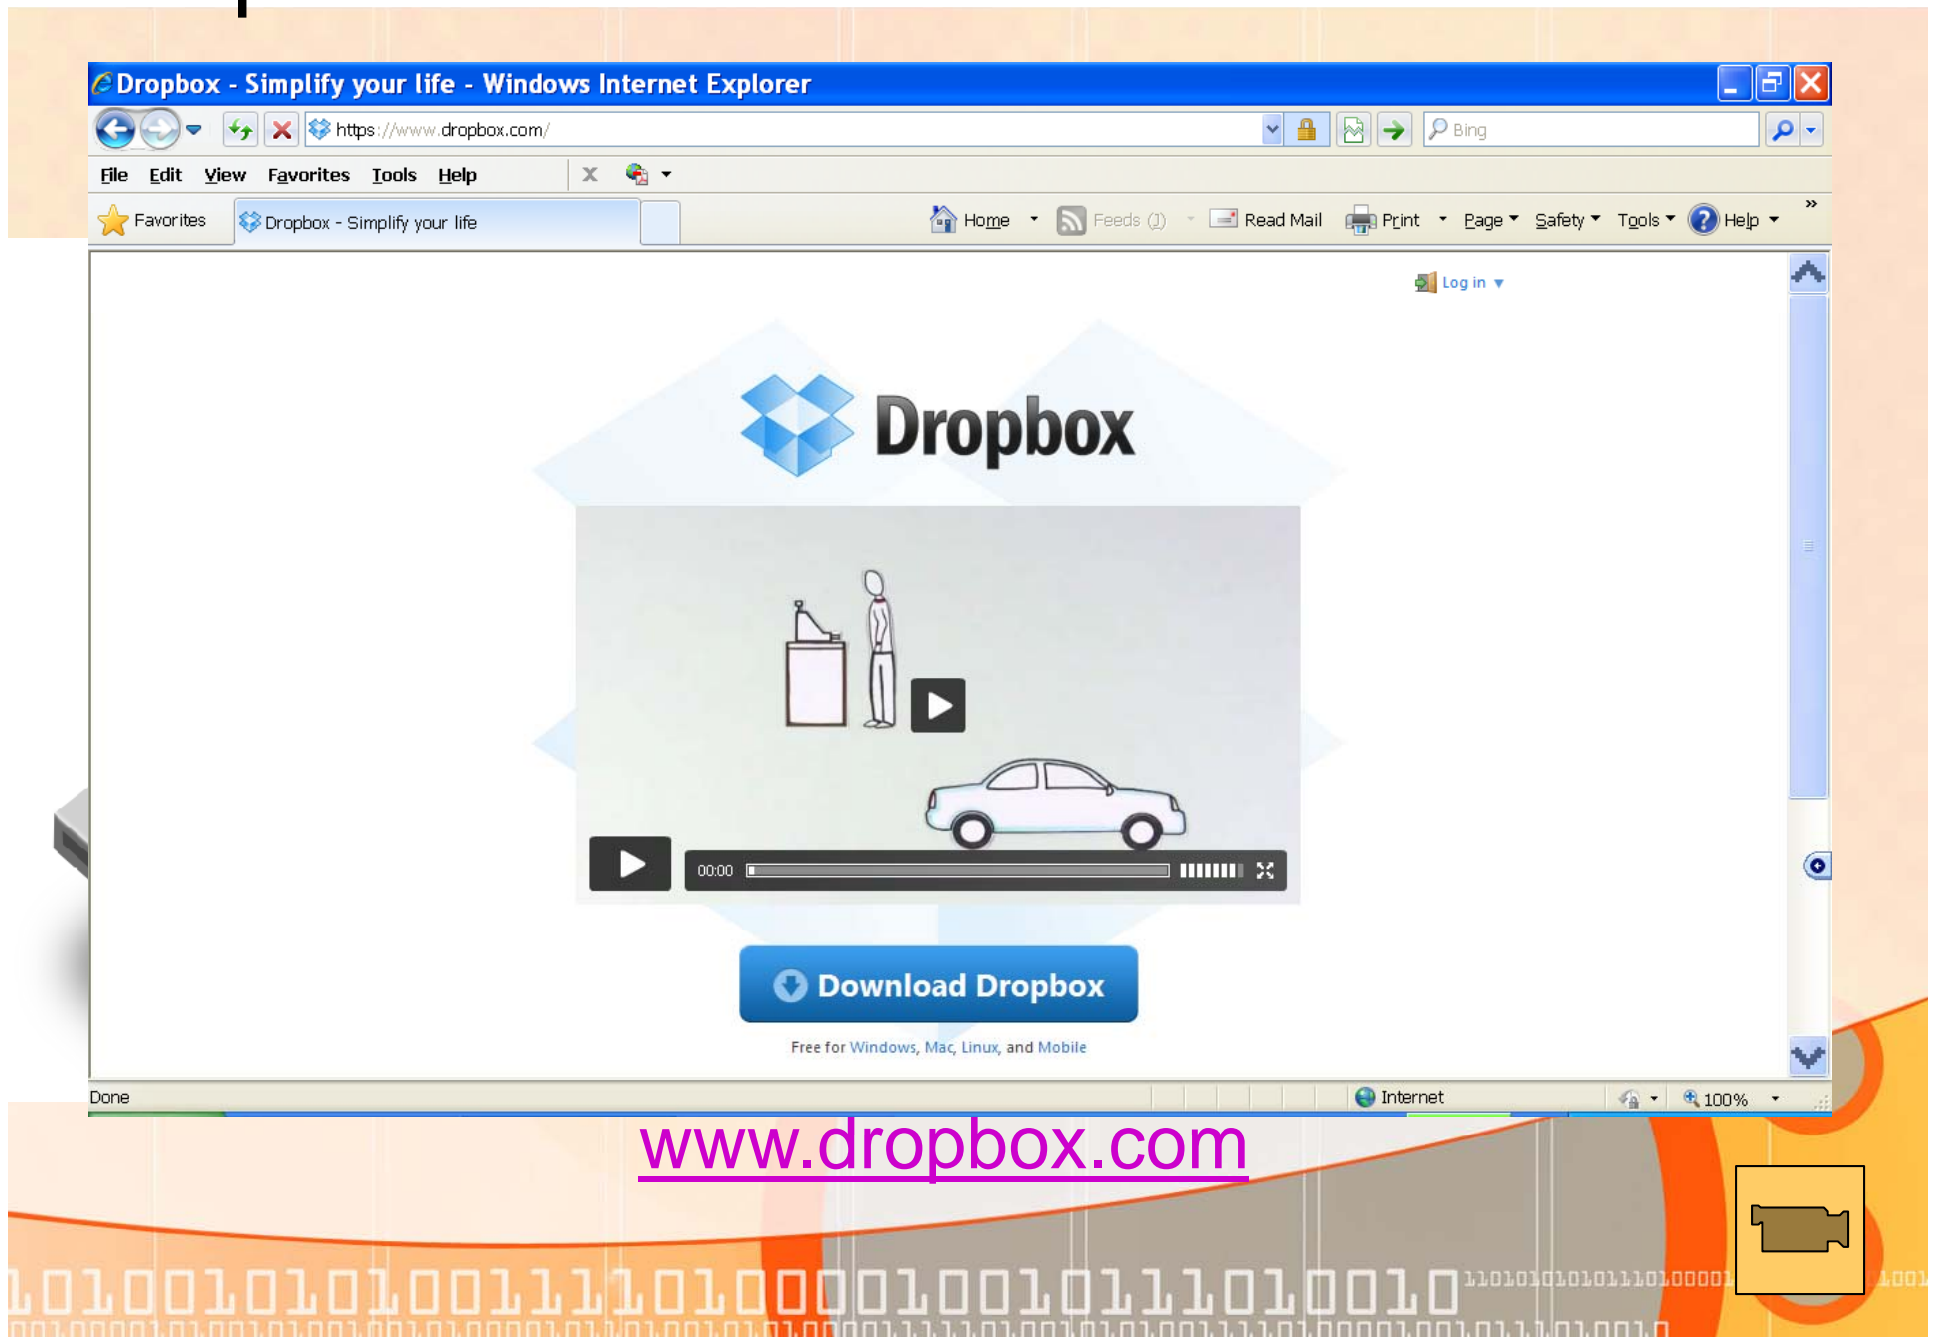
Dropbox - Simplify your life - Windows Internet Explorer

https://www.dropbox.com/

Bing

File Edit View Favorites Tools Help

Favorites Dropbox - Simplify your life

Home Feeds (J) Read Mail Print Page Safety Tools Help

Log in

Dropbox

00:00

Download Dropbox

Free for Windows, Mac, Linux, and Mobile

Done Internet 100%

www.dropbox.com

101001010100111101000010010111010010 110101010101110100001 1001